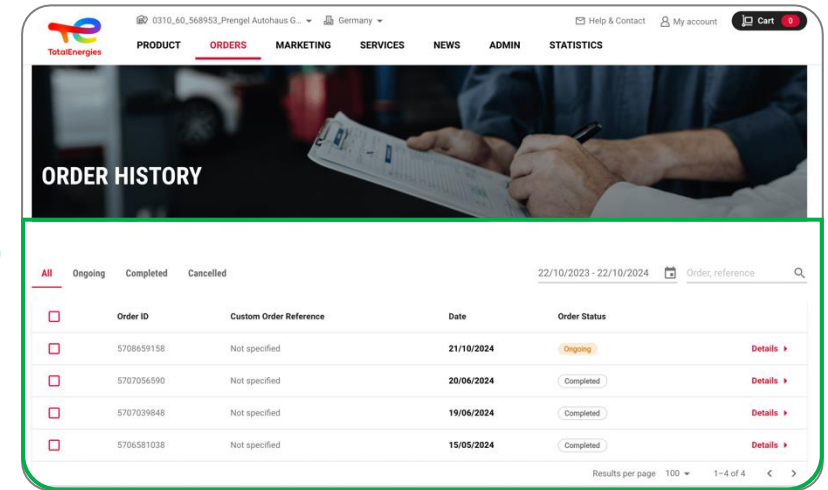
TotalEnergies

0310_60_568953_Prengel Autohaus G... Germany

Help & Contact My account Cart 0

PRODUCT ORDERS MARKETING SERVICES NEWS ADMIN STATISTICS

ORDER HISTORY

All Ongoing Completed Cancelled

22/10/2023 - 22/10/2024

Order, reference

| | Order ID | Custom Order Reference | Date | Order Status | |
|---|---|---|---|---|---|
| | 5708659158 | Not specified | 21/10/2024 | Ongoing | Details |
| | 5707056590 | Not specified | 20/06/2024 | Completed | Details |
| | 5707039848 | Not specified | 19/06/2024 | Completed | Details |
| | 5706581038 | Not specified | 15/05/2024 | Completed | Details |

Results per page 100 1–4 of 4